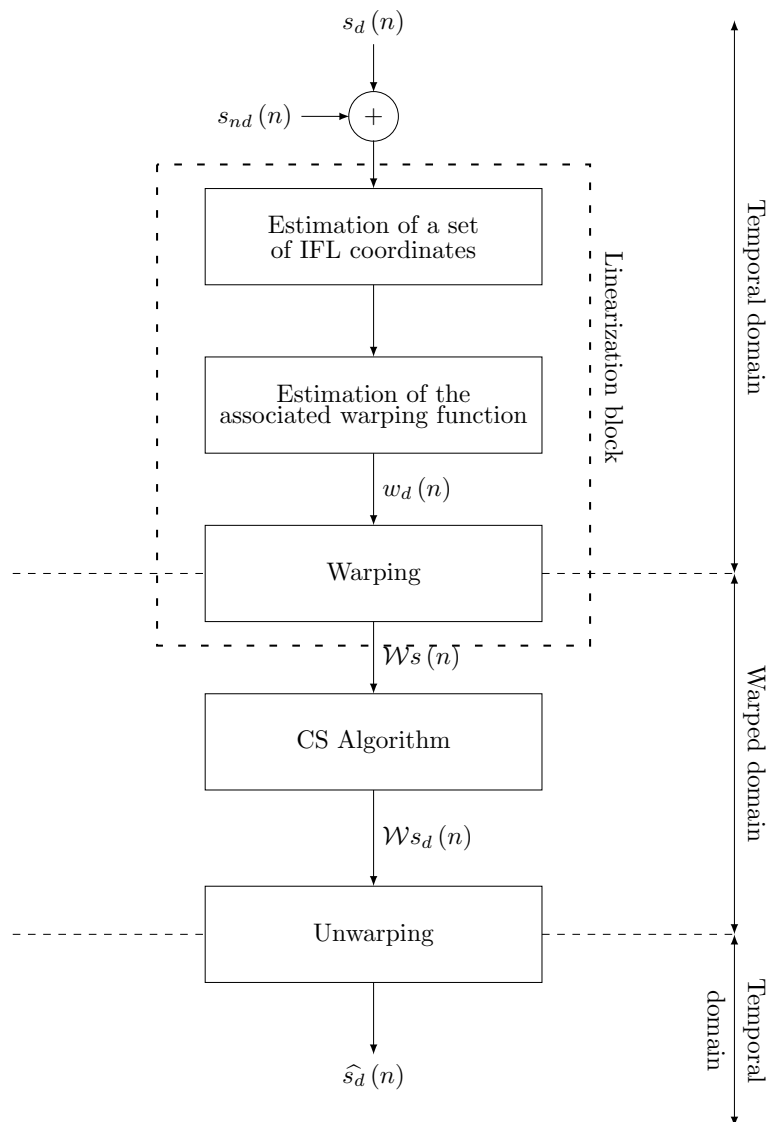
$s_d(n)$

$s_{nd}(n)$

$+$

Estimation of a set of IFL coordinates

Estimation of the associated warping function

$w_d(n)$

Warping

Linearization block

$\mathcal{W}s(n)$

CS Algorithm

$\mathcal{W}s_d(n)$

Unwarping

$\widehat{s_d}(n)$

Temporal domain

Warped domain

Temporal domain